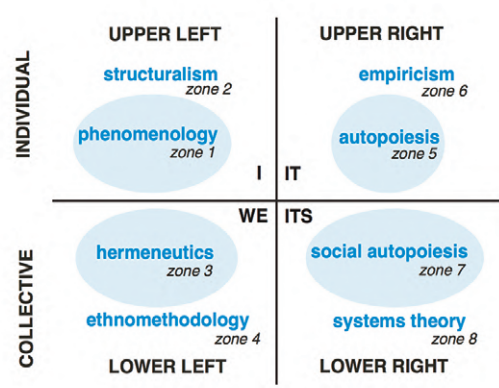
UPPER LEFT

UPPER RIGHT

INDIVIDUAL

structuralism
zone 2

phenomenology
zone 1

I

IT

empiricism
zone 6

autopoiesis
zone 5

WE

ITS

COLLECTIVE

hermeneutics
zone 3

ethnomethodology
zone 4

social autopoiesis
zone 7

systems theory
zone 8

LOWER LEFT

LOWER RIGHT